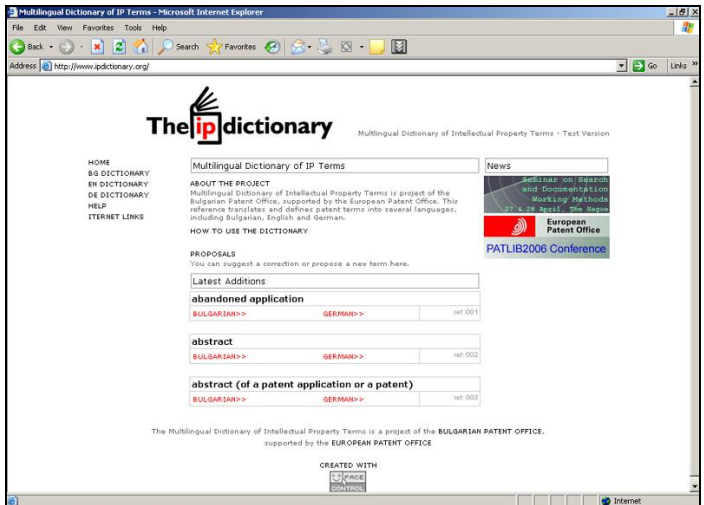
Multilingual Dictionary of IP Terms - Microsoft Internet Explorer

File Edit View Favorites Tools Help

Back Search Favorites

Address http://www.ipdictionary.org/

Go Links

The ip dictionary

Multilingual Dictionary of Intellectual Property Terms - Test Version

HOME
BG DICTIONARY
EN DICTIONARY
DE DICTIONARY
HELP
ITERNET LINKS

Multilingual Dictionary of IP Terms

ABOUT THE PROJECT
Multilingual Dictionary of Intellectual Property Terms is project of the Bulgarian Patent Office, supported by the European Patent Office. This reference translates and defines patent terms into several languages, including Bulgarian, English and German.

HOW TO USE THE DICTIONARY

PROPOSALS
You can suggest a correction or propose a new term here.

Latest Additions

abandoned application
BULGARIAN>> GERMAN>> ref:001

abstract
BULGARIAN>> GERMAN>> ref:002

abstract (of a patent application or a patent)
BULGARIAN>> GERMAN>> ref:003

News

Seminar on Search and Documentation Working Methods 27 & 28 April, The Hague

European Patent Office

PATLIB2006 Conference

The Multilingual Dictionary of Intellectual Property Terms is a project of the BULGARIAN PATENT OFFICE, supported by the EUROPEAN PATENT OFFICE

CREATED WITH
FACE CONTROL

Internet